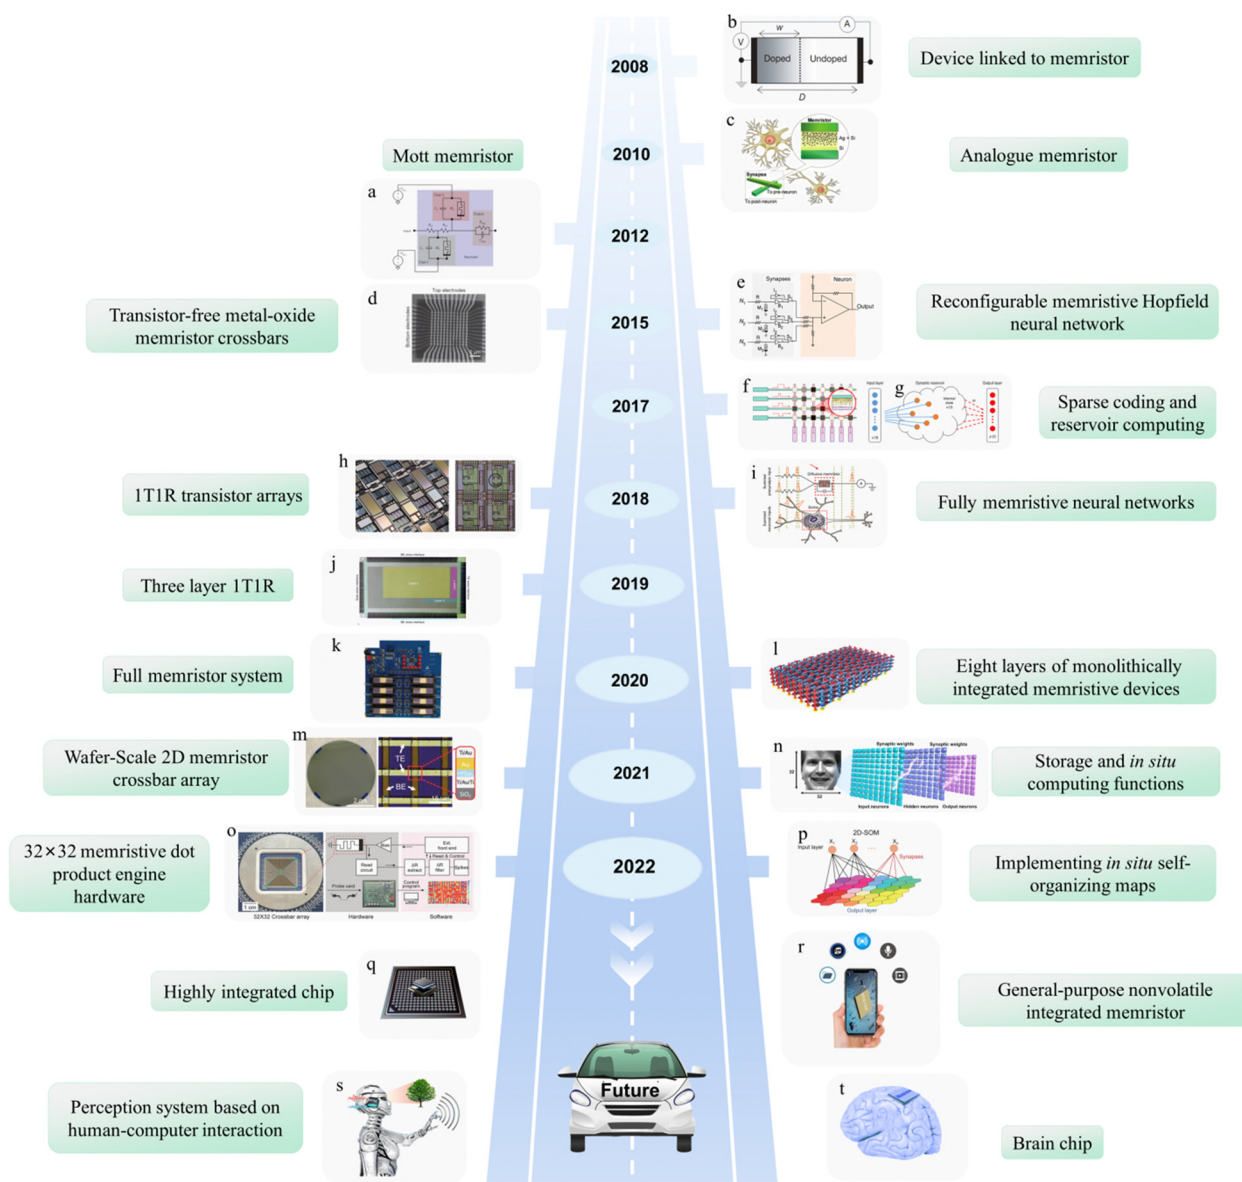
2008

b

w

A

V

Doped

Undoped

D

Device linked to memristor

c

Memristor

Synapse

To pre-neuron

To post-neuron

2010

Mott memristor

Analogue memristor

a

2012

d

Top electrodes

Bottom electrodes

2015

Transistor-free metal-oxide memristor crossbars

e

Synapses

Neuron

Output

Reconfigurable memristive Hopfield neural network

f

Input layer

g

Output layer

2017

Sparse coding and reservoir computing

h

2018

1T1R transistor arrays

i

Fully memristive neural networks

j

2019

Three layer 1T1R

k

2020

Full memristor system

l

Eight layers of monolithically integrated memristive devices

m

TE

BE

2021

Wafer-Scale 2D memristor crossbar array

n

Synaptic weights

Synaptic weights

Input neurons

Hidden neurons

Output neurons

Storage and *in situ* computing functions

o

32X32 Crossbar array

Hardware

Software

2022

32×32 memristive dot product engine hardware

p

2D-SOM

Input layer

Synapses

Output layer

Implementing *in situ* self-organizing maps

q

Highly integrated chip

r

General-purpose nonvolatile integrated memristor

Future

s

Perception system based on human-computer interaction

t

Brain chip